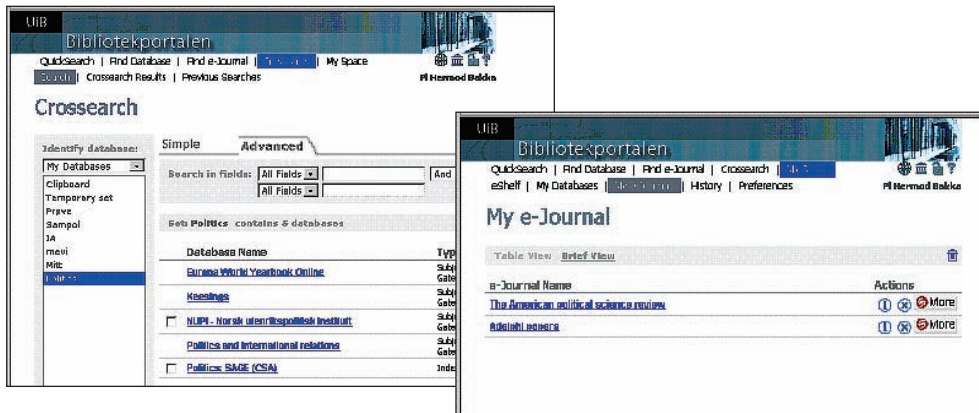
UiB
Bibliotekportalen
QuickSearch | Find Database | Find e-Journal | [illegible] | My Space
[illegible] | Crossearch Results | Previous Searches
Pi Hermod Bakka

Crossearch

Identify database:
My Databases
Clipboard
Temporary set
Prøve
Sampol
JA
mevi
Mitt
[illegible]

Simple
Advanced

Search in fields: All Fields | And
All Fields

Set: Politics contains 5 databases

| Database Name | Typ |
|---|---|
| Europa World Yearbook Online | Subj Gate |
| Keesings | Subj Gate |
| NUPI - Norsk utenrikspolitisk institutt | Subj Gate |
| Politics and international relations | Subj Gate |
| Politics: SAGE (CSA) | Inde |

UiB
Bibliotekportalen
QuickSearch | Find Database | Find e-Journal | Crossearch | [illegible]
eShelf | My Databases | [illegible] | History | Preferences
Pi Hermod Bakka

My e-Journal

Table View Brief View

| e-Journal Name | Actions |
|---|---|
| The American political science review | More |
| Adelphi papers | More |